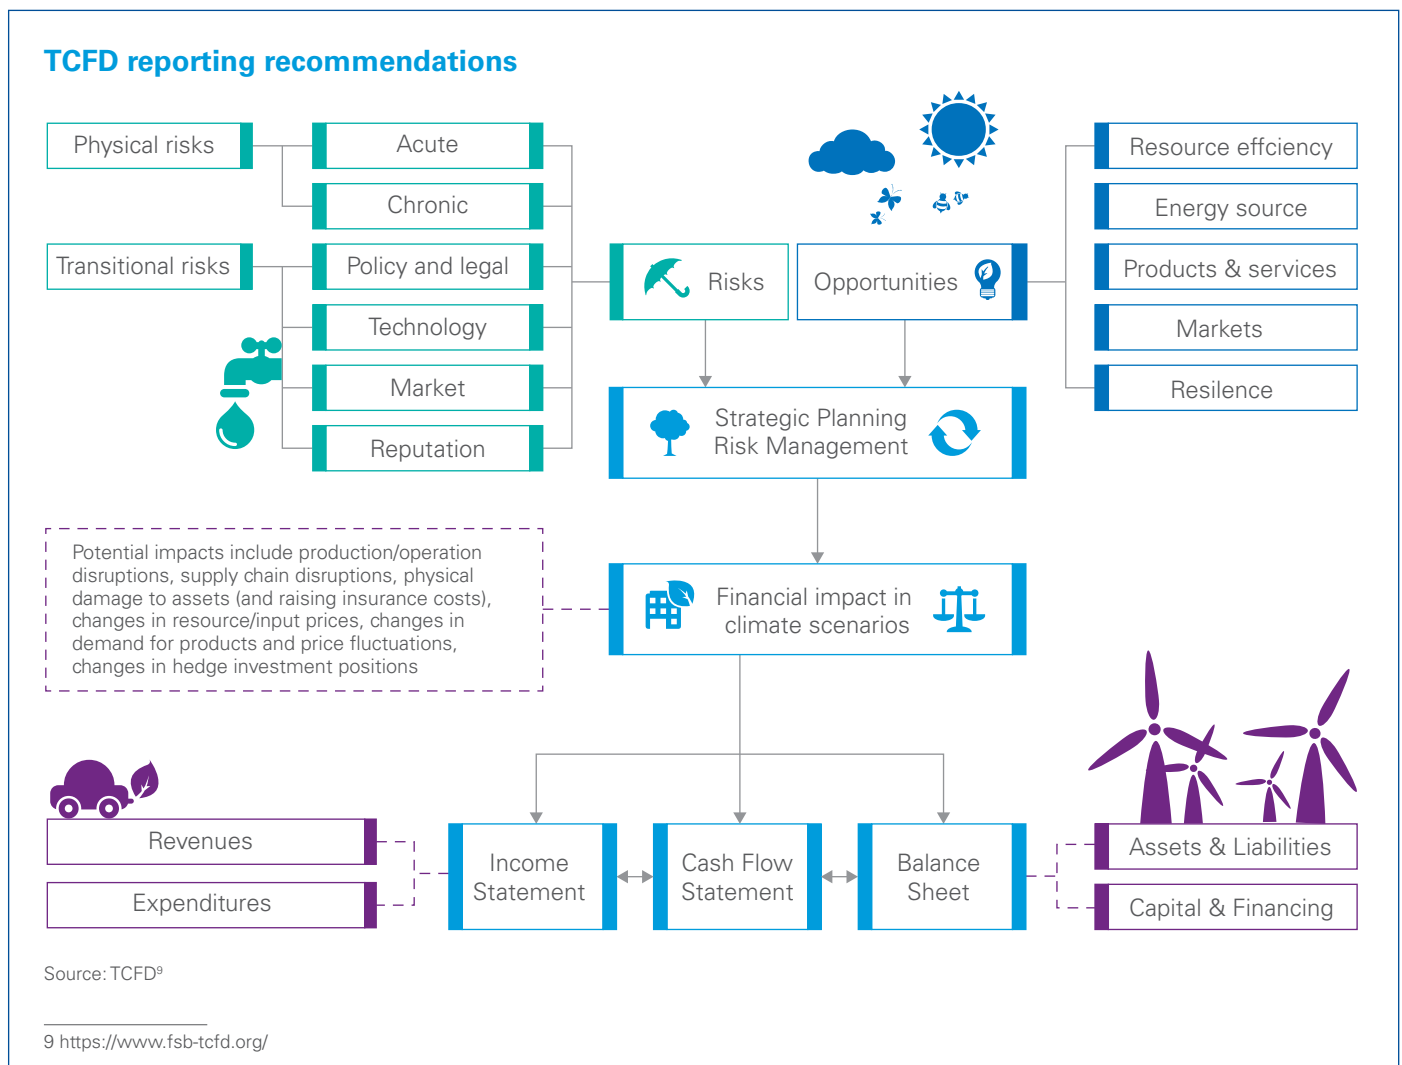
TCFD reporting recommendations

Physical risks

Acute

Chronic

Transitional risks

Policy and legal

Technology

Market

Reputation

Risks

Opportunities

Resource effciency

Energy source

Products & services

Markets

Resilence

Strategic Planning
Risk Management

Potential impacts include production/operation disruptions, supply chain disruptions, physical damage to assets (and raising insurance costs), changes in resource/input prices, changes in demand for products and price fluctuations, changes in hedge investment positions

Financial impact in climate scenarios

Revenues

Expenditures

Income Statement

Cash Flow Statement

Balance Sheet

Assets & Liabilities

Capital & Financing

Source: TCFD$^9$

9 https://www.fsb-tcfd.org/